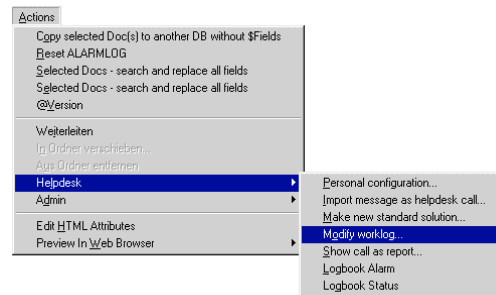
Actions

Copy selected Doc(s) to another DB without $Fields
Reset ALARMLOG
Selected Docs - search and replace all fields
Selected Docs - search and replace all fields
@Version

Weiterleiten
In Ordner verschieben...
Aus Ordner entfernen
Helpdesk
Admin

Edit HTML Attributes
Preview In Web Browser

Personal configuration...
Import message as helpdesk call...
Make new standard solution...
Modify worklog...
Show call as report...
Logbook Alarm
Logbook Status